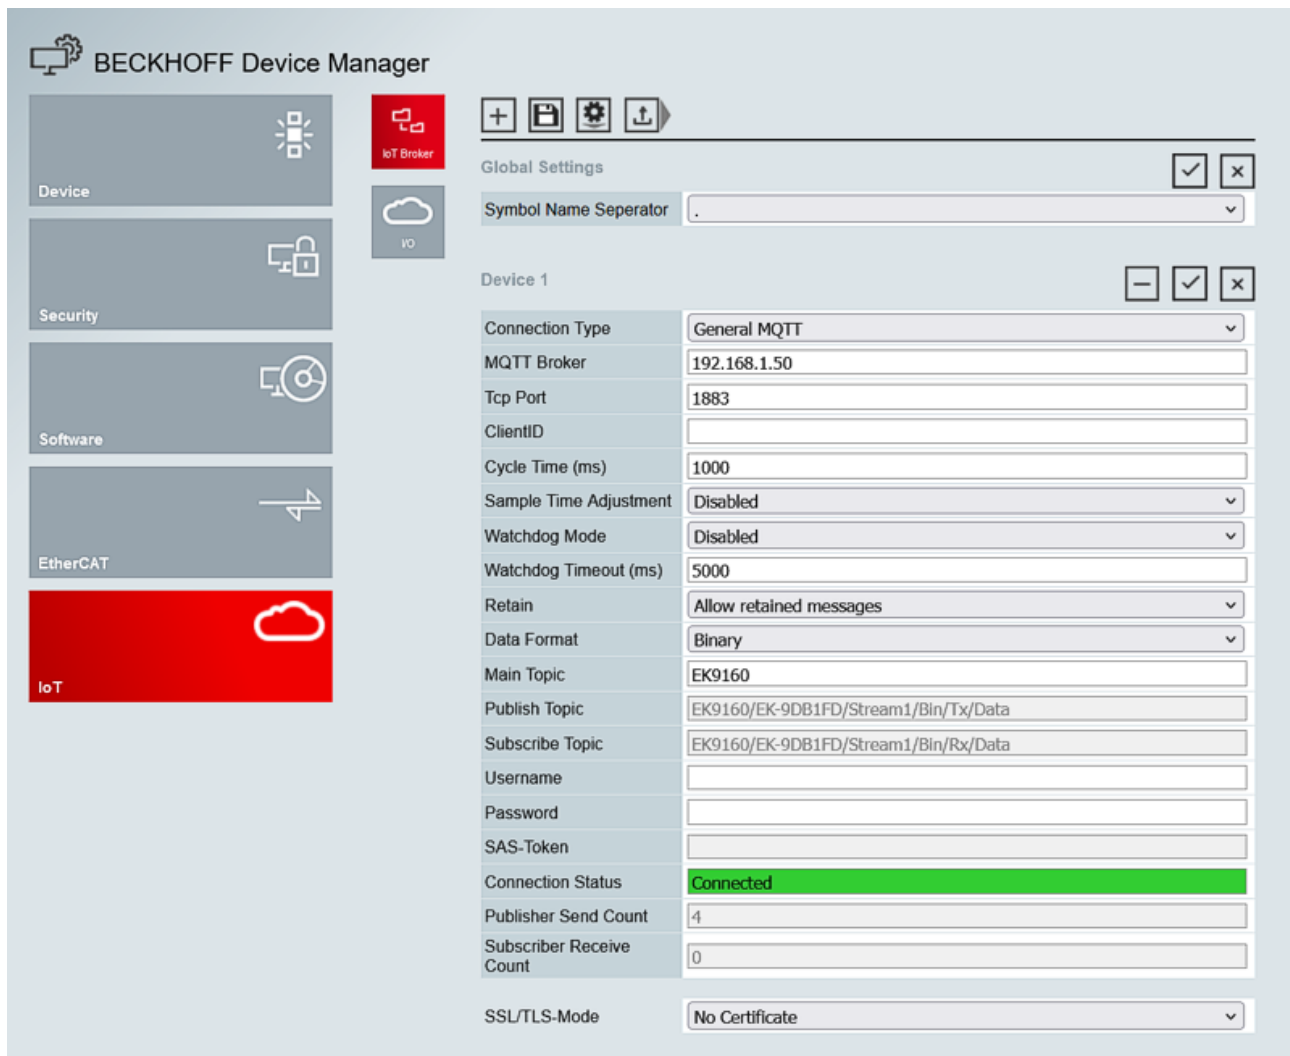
BECKHOFF Device Manager

Device

Security

Software

EtherCAT

IoT

IoT Broker

I/O

Global Settings

| Symbol Name Seperator | . |
|---|---|

Device 1

| Connection Type | General MQTT |
|---|---|
| MQTT Broker | 192.168.1.50 |
| Tcp Port | 1883 |
| ClientID | |
| Cycle Time (ms) | 1000 |
| Sample Time Adjustment | Disabled |
| Watchdog Mode | Disabled |
| Watchdog Timeout (ms) | 5000 |
| Retain | Allow retained messages |
| Data Format | Binary |
| Main Topic | EK9160 |
| Publish Topic | EK9160/EK-9DB1FD/Stream1/Bin/Tx/Data |
| Subscribe Topic | EK9160/EK-9DB1FD/Stream1/Bin/Rx/Data |
| Username | |
| Password | |
| SAS-Token | |
| Connection Status | Connected |
| Publisher Send Count | 4 |
| Subscriber Receive Count | 0 |

| SSL/TLS-Mode | No Certificate |
|---|---|